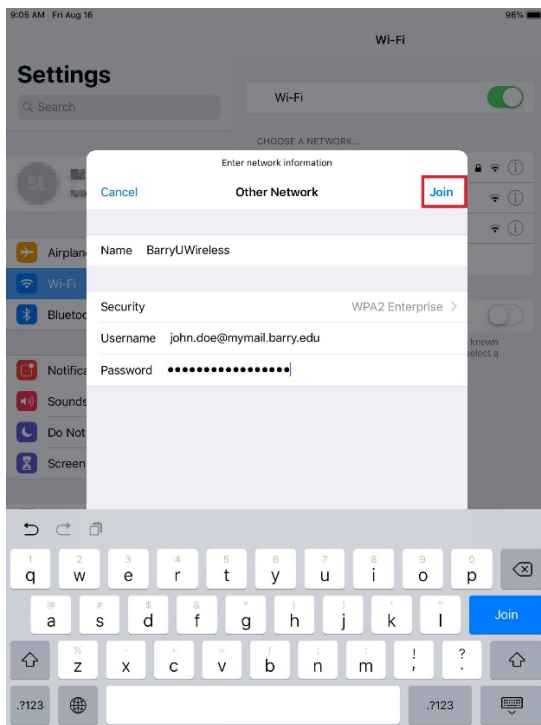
9:05 AM Fri Aug 16

96%

Wi-Fi

Settings

Search

Wi-Fi

CHOOSE A NETWORK...

Airplan

Wi-Fi

Blueto

Notifica

Sounds

Do Not

Screen

known
elect a

Enter network information

Cancel

Other Network

Join

Name BarryUWireless

Security WPA2 Enterprise >

Username john.doe@mymail.barry.edu

Password ••••••••••••••••

1 q
2 w
3 e
4 r
5 t
6 y
7 u
8 i
9 o
0 p

@ a
# s
$ d
& f
* g
( h
) j
' k
" l

Join

% z
- x
+ c
= v
/ b
; n
: m
! ,
? .

.?123

.?123